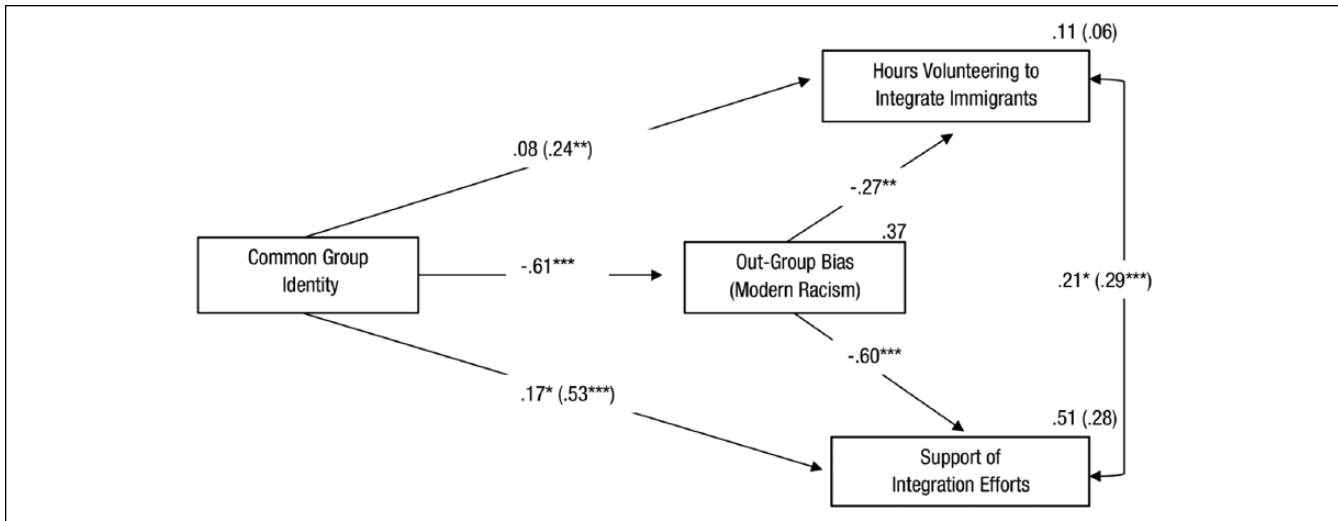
.11 (.06)

Hours Volunteering to Integrate Immigrants

.08 (.24**)

-.27**

.37

Common Group Identity

-.61***

Out-Group Bias (Modern Racism)

.21* (.29***)

-.60***

.17* (.53***)

.51 (.28)

Support of Integration Efforts